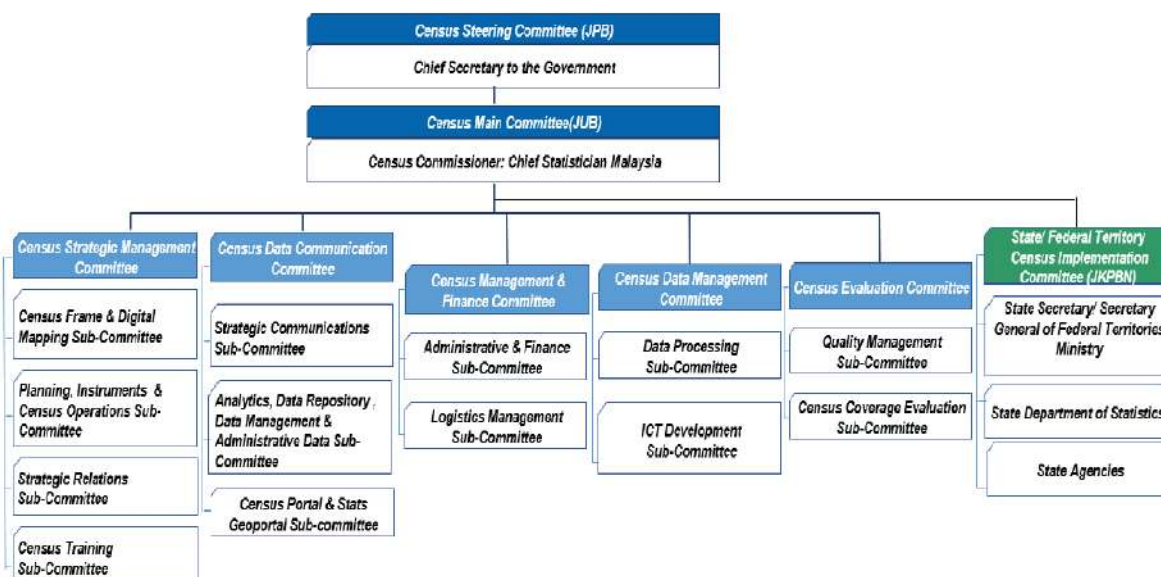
Census Steering Committee (JPB)

Chief Secretary to the Government

Census Main Committee(JUB)

Census Commissioner: Chief Statistician Malaysia

Census Strategic Management Committee

Census Frame & Digital Mapping Sub-Committee

Planning, Instruments & Census Operations Sub-Committee

Strategic Relations Sub-Committee

Census Training Sub-Committee

Census Data Communication Committee

Strategic Communications Sub-Committee

Analytics, Data Repository, Data Management & Administrative Data Sub-Committee

Census Portal & Stats Geoportal Sub-committee

Census Management & Finance Committee

Administrative & Finance Sub-Committee

Logistics Management Sub-Committee

Census Data Management Committee

Data Processing Sub-Committee

ICT Development Sub-Committee

Census Evaluation Committee

Quality Management Sub-Committee

Census Coverage Evaluation Sub-Committee

State/ Federal Territory Census Implementation Committee (JKPBN)

State Secretary/ Secretary General of Federal Territories Ministry

State Department of Statistics

State Agencies